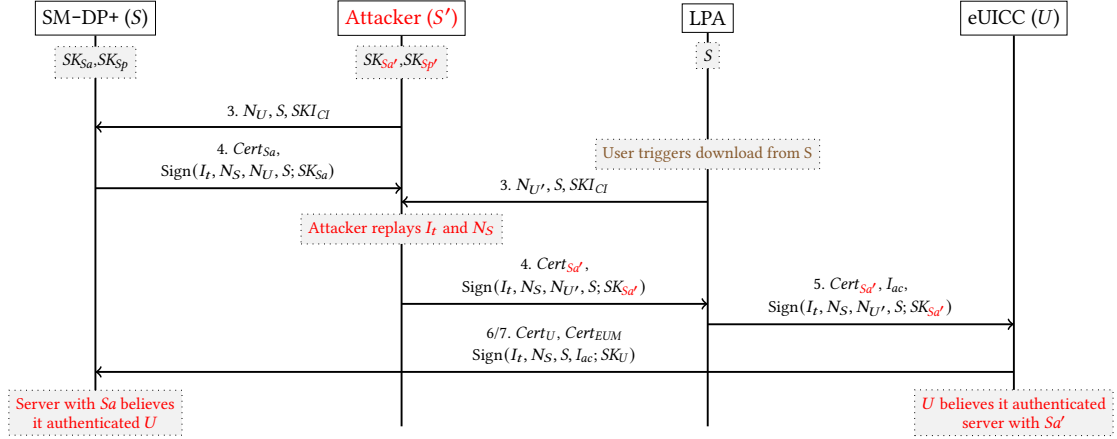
SM-DP+ ($S$)

Attacker ($S'$)

LPA

eUICC ($U$)

$SK_{Sa}, SK_{Sp}$

$SK_{Sa'}, SK_{Sp'}$

$S$

3. $N_U, S, SKI_{CI}$

4. $Cert_{Sa}$, $\text{Sign}(I_t, N_S, N_U, S; SK_{Sa})$

User triggers download from S

3. $N_{U'}, S, SKI_{CI}$

Attacker replays $I_t$ and $N_S$

4. $Cert_{Sa'}$, $\text{Sign}(I_t, N_S, N_{U'}, S; SK_{Sa'})$

5. $Cert_{Sa'}, I_{ac}$, $\text{Sign}(I_t, N_S, N_{U'}, S; SK_{Sa'})$

6/7. $Cert_U$, $Cert_{EUM}$ $\text{Sign}(I_t, N_S, S, I_{ac}; SK_U)$

Server with $Sa$ believes it authenticated $U$

$U$ believes it authenticated server with $Sa'$